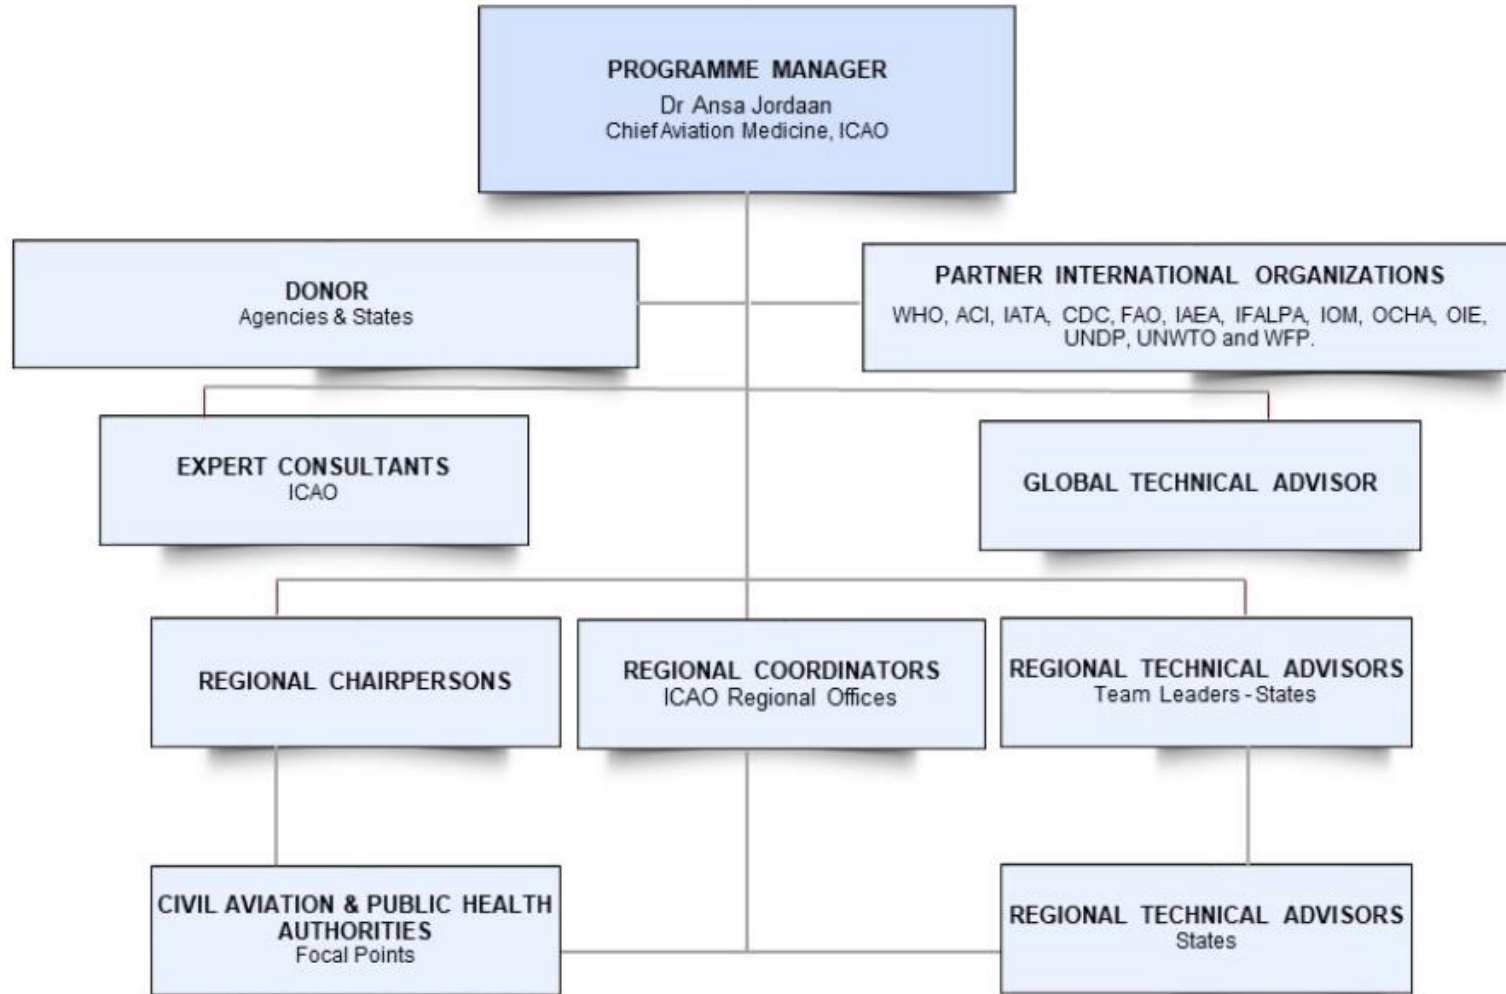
PROGRAMME MANAGER
Dr Ansa Jordaan
Chief Aviation Medicine, ICAO

DONOR
Agencies & States

PARTNER INTERNATIONAL ORGANIZATIONS
WHO, ACI, IATA, CDC, FAO, IAEA, IFALPA, IOM, OCHA, OIE, UNDP, UNWTO and WFP.

EXPERT CONSULTANTS
ICAO

GLOBAL TECHNICAL ADVISOR

REGIONAL CHAIRPERSONS

REGIONAL COORDINATORS
ICAO Regional Offices

REGIONAL TECHNICAL ADVISORS
Team Leaders - States

CIVIL AVIATION & PUBLIC HEALTH AUTHORITIES
Focal Points

REGIONAL TECHNICAL ADVISORS
States